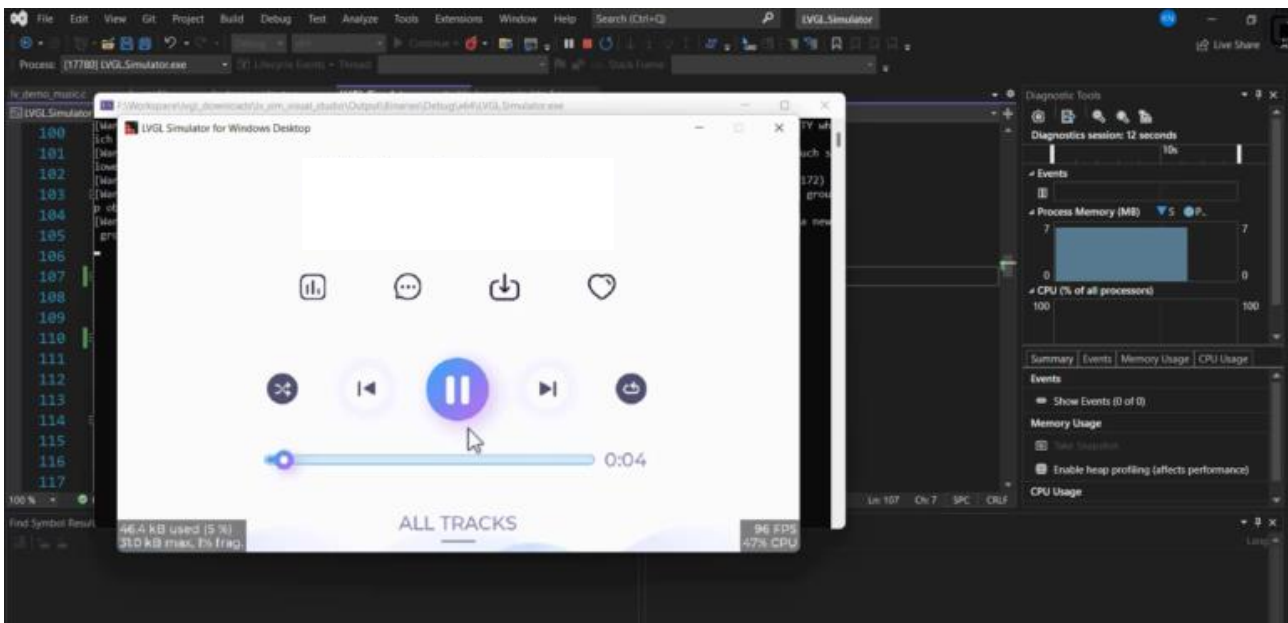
File Edit View Git Project Build Debug Test Analyze Tools Extensions Window Help Search (Ctrl+Q) LVGL_Simulator

Live Share

Process: [17780] LVGL.Simulator.exe

lv_demo_music.c

LVGL.Simulator

100
101
102
103
104
105
106
107
108
109
110
111
112
113
114
115
116
117

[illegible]

LVGL Simulator for Windows Desktop

0:04

ALL TRACKS

46.4 kB used (5 %)
31.0 kB max, 1% frag.

96 FPS
47% CPU

100 %

Ln: 107 Ch: 7 SPC CRLF

Find Symbol Results

Diagnostic Tools

Diagnostics session: 12 seconds

10s

Events

Process Memory (MB) S P.

7
0

7
0

CPU (% of all processors)

100

100

Summary Events Memory Usage CPU Usage

Events

Show Events (0 of 0)

Memory Usage

Take Snapshot

Enable heap profiling (affects performance)

CPU Usage